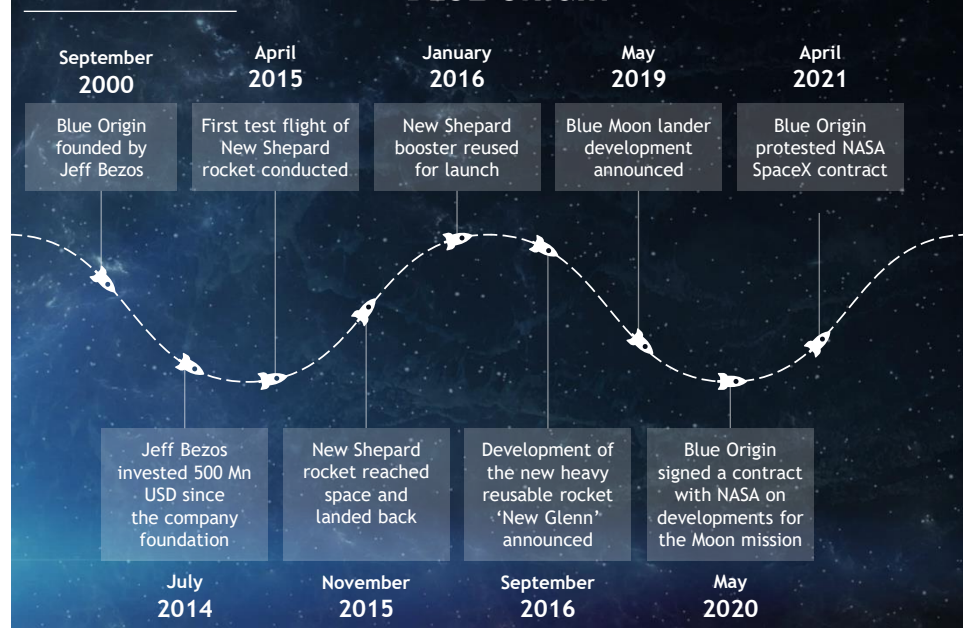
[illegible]

September
2000

Blue Origin founded by Jeff Bezos

April
2015

First test flight of New Shepard rocket conducted

January
2016

New Shepard booster reused for launch

May
2019

Blue Moon lander development announced

April
2021

Blue Origin protested NASA SpaceX contract

Jeff Bezos invested 500 Mn USD since the company foundation

July
2014

New Shepard rocket reached space and landed back

November
2015

Development of the new heavy reusable rocket 'New Glenn' announced

September
2016

Blue Origin signed a contract with NASA on developments for the Moon mission

May
2020